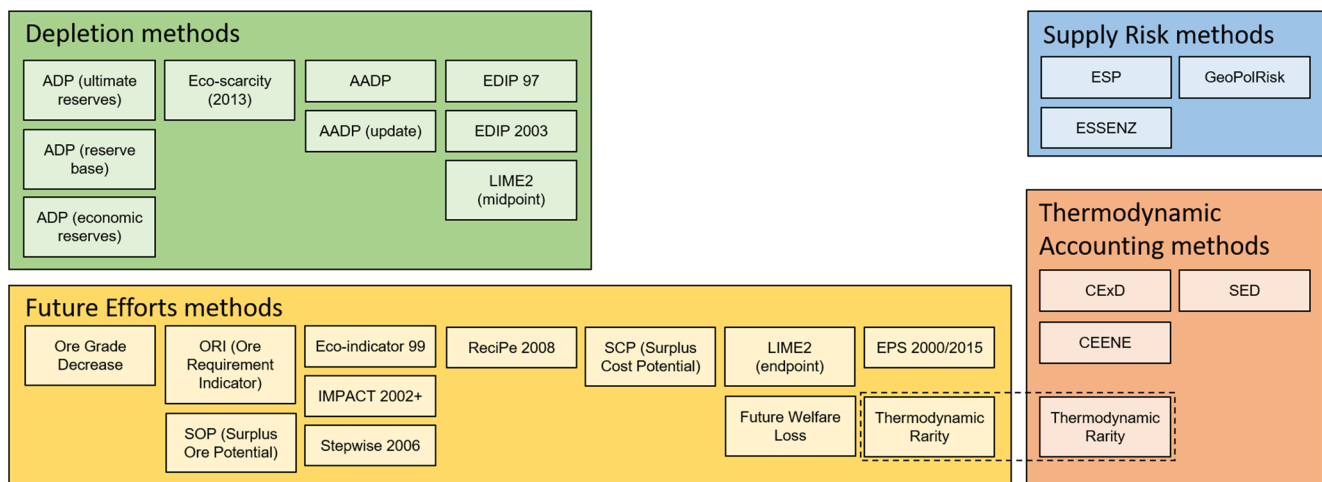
Depletion methods

ADP (ultimate reserves)

ADP (reserve base)

ADP (economic reserves)

Eco-scarcity (2013)

AADP

AADP (update)

EDIP 97

EDIP 2003

LIME2 (midpoint)

Supply Risk methods

ESP

GeoPolRisk

ESSENZ

Thermodynamic Accounting methods

CExD

SED

CEENE

Thermodynamic Rarity

Future Efforts methods

Ore Grade Decrease

ORI (Ore Requirement Indicator)

SOP (Surplus Ore Potential)

Eco-indicator 99

IMPACT 2002+

Stepwise 2006

ReciPe 2008

SCP (Surplus Cost Potential)

LIME2 (endpoint)

Future Welfare Loss

EPS 2000/2015

Thermodynamic Rarity